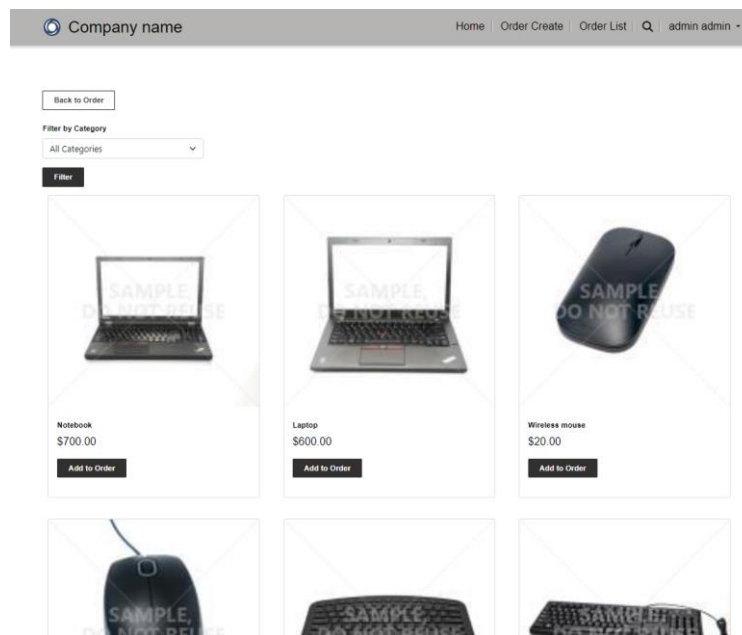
Company name

Home | Order Create | Order List | admin admin

Back to Order

Filter by Category

All Categories

Filter

SAMPLE, DO NOT REUSE

Notebook

$700.00

Add to Order

SAMPLE, DO NOT REUSE

Laptop

$600.00

Add to Order

SAMPLE, DO NOT REUSE

Wireless mouse

$20.00

Add to Order

SAMPLE, DO NOT REUSE

SAMPLE, DO NOT REUSE

SAMPLE, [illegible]